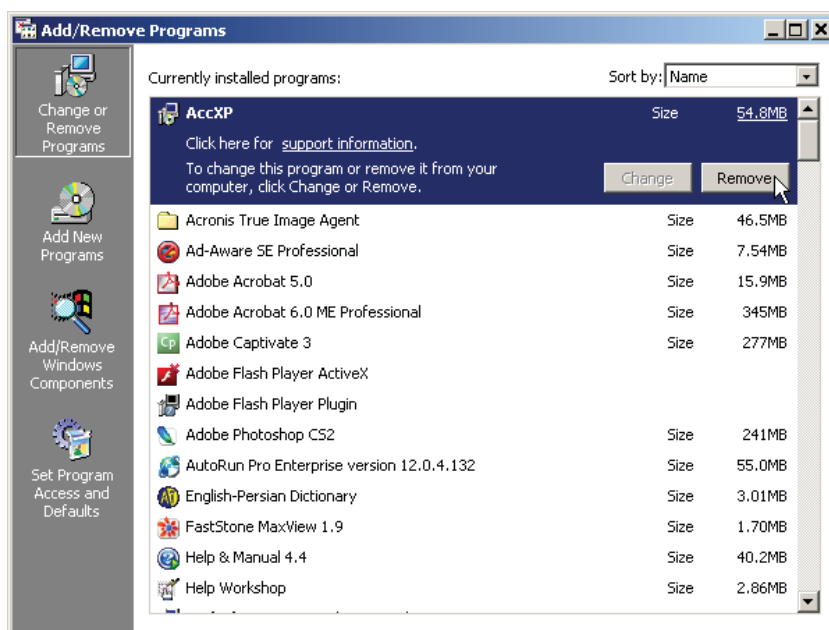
Add/Remove Programs

Change or Remove Programs

Add New Programs

Add/Remove Windows Components

Set Program Access and Defaults

Currently installed programs:

Sort by: Name

AccXP Size 54.8MB

Click here for support information.

To change this program or remove it from your computer, click Change or Remove.

Change Remove

| | | |
|---|---|---|
| Acronis True Image Agent | Size | 46.5MB |
| Ad-Aware SE Professional | Size | 7.54MB |
| Adobe Acrobat 5.0 | Size | 15.9MB |
| Adobe Acrobat 6.0 ME Professional | Size | 345MB |
| Adobe Captivate 3 | Size | 277MB |
| Adobe Flash Player ActiveX | | |
| Adobe Flash Player Plugin | | |
| Adobe Photoshop CS2 | Size | 241MB |
| AutoRun Pro Enterprise version 12.0.4.132 | Size | 55.0MB |
| English-Persian Dictionary | Size | 3.01MB |
| FastStone MaxView 1.9 | Size | 1.70MB |
| Help & Manual 4.4 | Size | 40.2MB |
| Help Workshop | Size | 2.86MB |